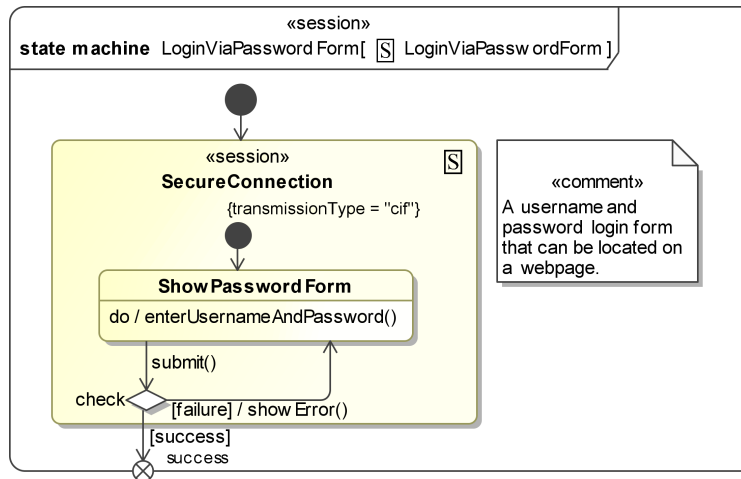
«session»
state machine LoginViaPasswordForm[ S LoginViaPasswordForm ]

«session»
SecureConnection
S
{transmissionType = "cif"}

ShowPasswordForm
do / enterUsernameAndPassword()

submit()
check
[failure] / showError()
[success]
success

«comment»
A username and password login form that can be located on a webpage.